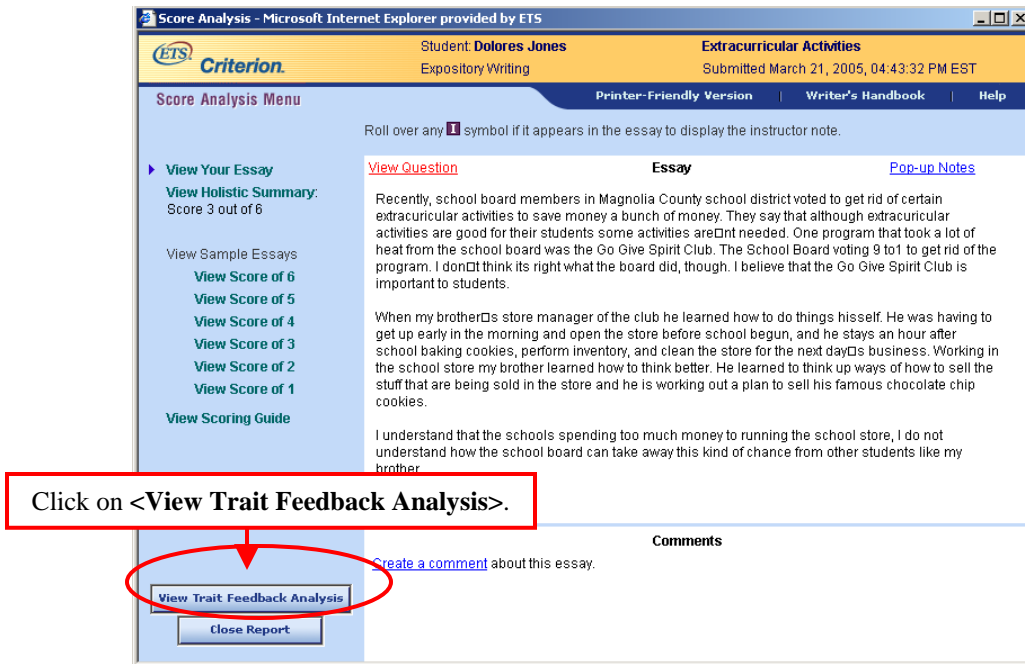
Score Analysis - Microsoft Internet Explorer provided by ETS

ETS Criterion.

Student: Dolores Jones
Expository Writing

Extracurricular Activities
Submitted March 21, 2005, 04:43:32 PM EST

Score Analysis Menu

Printer-Friendly Version | Writer's Handbook | Help

Roll over any I symbol if it appears in the essay to display the instructor note.

View Your Essay
View Holistic Summary: Score 3 out of 6

View Sample Essays
View Score of 6
View Score of 5
View Score of 4
View Score of 3
View Score of 2
View Score of 1

View Scoring Guide

View Question
Essay
Pop-up Notes

Recently, school board members in Magnolia County school district voted to get rid of certain extracuricular activities to save money a bunch of money. They say that although extracuricular activities are good for their students some activities are□nt needed. One program that took a lot of heat from the school board was the Go Give Spirit Club. The School Board voting 9 to1 to get rid of the program. I don□t think its right what the board did, though. I believe that the Go Give Spirit Club is important to students.

When my brother□s store manager of the club he learned how to do things hisself. He was having to get up early in the morning and open the store before school begun, and he stays an hour after school baking cookies, perform inventory, and clean the store for the next day□s business. Working in the school store my brother learned how to think better. He learned to think up ways of how to sell the stuff that are being sold in the store and he is working out a plan to sell his famous chocolate chip cookies.

I understand that the schools spending too much money to running the school store, I do not understand how the school board can take away this kind of chance from other students like my brother.

Click on <View Trait Feedback Analysis>.

Comments

Create a comment about this essay.

View Trait Feedback Analysis

Close Report